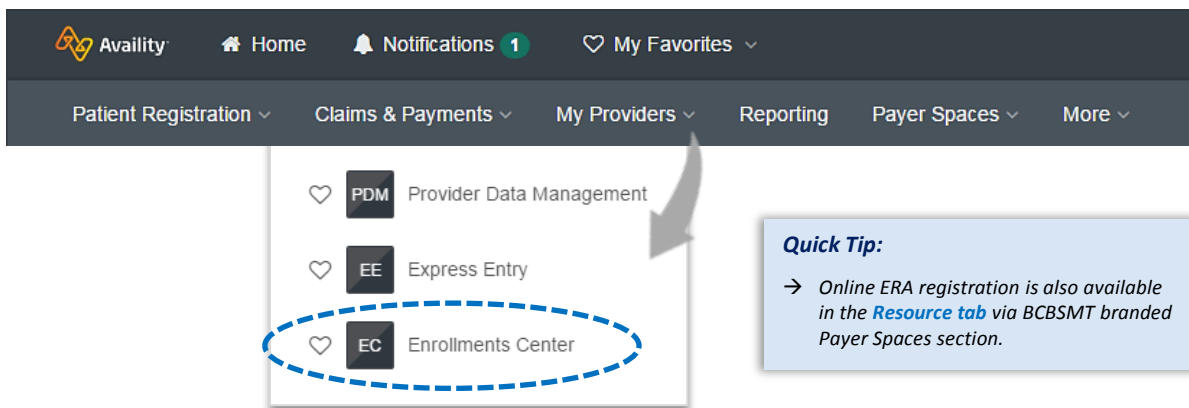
Availity
Home
Notifications 1
My Favorites

Patient Registration
Claims & Payments
My Providers
Reporting
Payer Spaces
More

PDM Provider Data Management
EE Express Entry
EC Enrollments Center

Quick Tip:

→ Online ERA registration is also available in the Resource tab via BCBSMT branded Payer Spaces section.